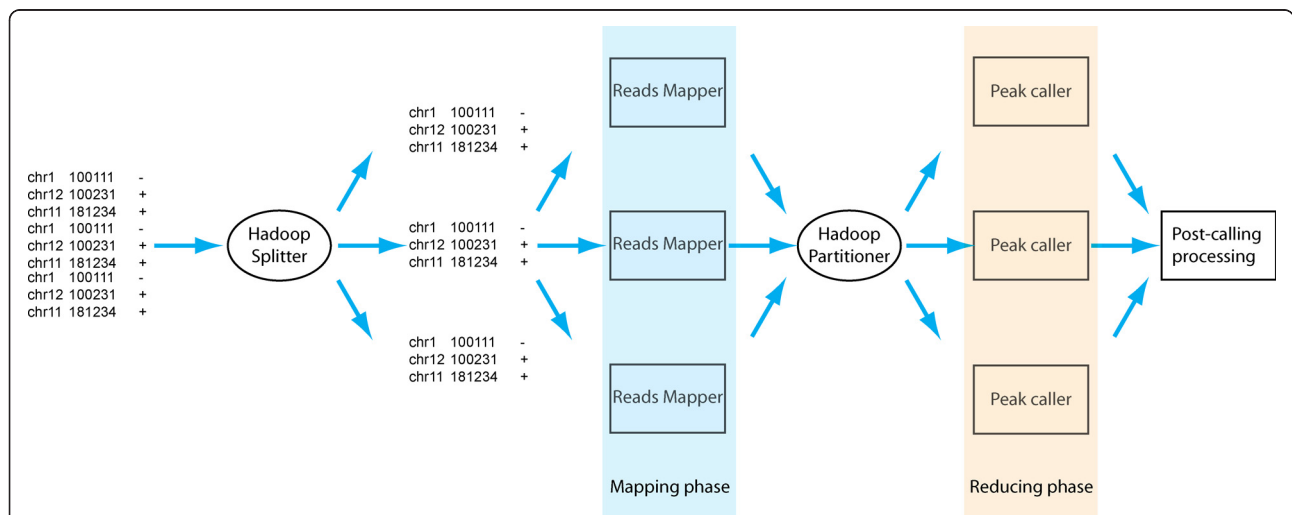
chr1 100111 -
chr12 100231 +
chr11 181234 +
chr1 100111 -
chr12 100231 +
chr11 181234 +
chr1 100111 -
chr12 100231 +
chr11 181234 +

Hadoop Splitter

chr1 100111 -
chr12 100231 +
chr11 181234 +

chr1 100111 -
chr12 100231 +
chr11 181234 +

chr1 100111 -
chr12 100231 +
chr11 181234 +

Reads Mapper
Reads Mapper
Reads Mapper

Mapping phase

Hadoop Partitioner

Peak caller
Peak caller
Peak caller

Reducing phase

Post-calling processing